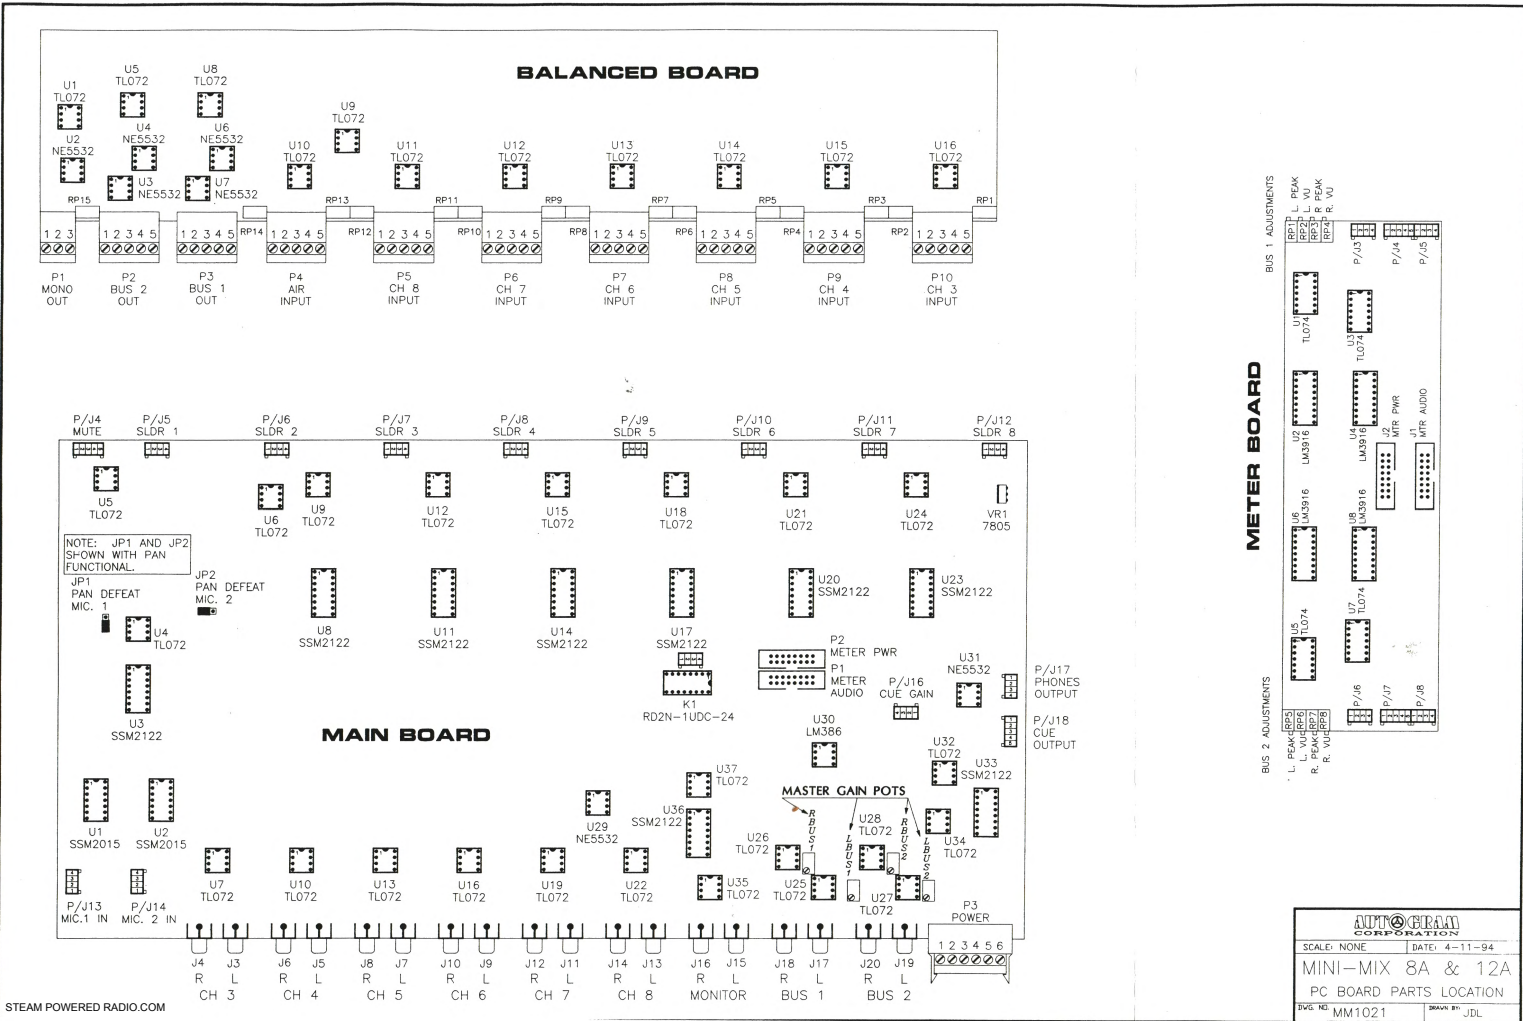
BALANCED BOARD

U1 TL072
U2 NE5532
U5 TL072
U4 NE5532
U3 NE5532
U8 TL072
U6 NE5532
U7 NE5532
U9 TL072
U10 TL072
U11 TL072
U12 TL072
U13 TL072
U14 TL072
U15 TL072
U16 TL072

RP15 RP14 RP13 RP12 RP11 RP10 RP9 RP8 RP7 RP6 RP5 RP4 RP3 RP2 RP1

1 2 3
1 2 3 4 5
1 2 3 4 5
1 2 3 4 5
1 2 3 4 5
1 2 3 4 5
1 2 3 4 5
1 2 3 4 5
1 2 3 4 5
1 2 3 4 5

P1 MONO OUT
P2 BUS 2 OUT
P3 BUS 1 OUT
P4 AIR INPUT
P5 CH 8 INPUT
P6 CH 7 INPUT
P7 CH 6 INPUT
P8 CH 5 INPUT
P9 CH 4 INPUT
P10 CH 3 INPUT

P/J4 MUTE
P/J5 SLDR 1
P/J6 SLDR 2
P/J7 SLDR 3
P/J8 SLDR 4
P/J9 SLDR 5
P/J10 SLDR 6
P/J11 SLDR 7
P/J12 SLDR 8

U5 TL072
U6 TL072
U9 TL072
U12 TL072
U15 TL072
U18 TL072
U21 TL072
U24 TL072
VR1 7805

NOTE: JP1 AND JP2 SHOWN WITH PAN FUNCTIONAL.
JP1 PAN DEFEAT MIC. 1
JP2 PAN DEFEAT MIC. 2

U4 TL072
U3 SSM2122
U8 SSM2122
U11 SSM2122
U14 SSM2122
U17 SSM2122
U20 SSM2122
U23 SSM2122

P2 METER PWR
P1 METER AUDIO
K1 RD2N-1UDC-24
P/J16 CUE GAIN
U31 NE5532
P/J17 PHONES OUTPUT
P/J18 CUE OUTPUT
U30 LM386

MAIN BOARD

U32 TL072
U33 SSM2122
U37 TL072
U36 SSM2122
MASTER GAIN POTS
RBUS1 LBUS1 RBUS2 LBUS2
U28 TL072
U34 TL072
U26 TL072
U25 TL072
U27 TL072
U29 NE5532
U35 TL072

U1 SSM2015
U2 SSM2015
P/J13 MIC.1 IN
P/J14 MIC. 2 IN
U7 TL072
U10 TL072
U13 TL072
U16 TL072
U19 TL072
U22 TL072

P3 POWER
1 2 3 4 5 6

J4 R
J3 L
CH 3
J6 R
J5 L
CH 4
J8 R
J7 L
CH 5
J10 R
J9 L
CH 6
J12 R
J11 L
CH 7
J14 R
J13 L
CH 8
J16 R
J15 L
MONITOR
J18 R
J17 L
BUS 1
J20 R
J19 L
BUS 2

STEAM POWERED RADIO.COM

METER BOARD

BUS 1 ADJUSTMENTS
RP1 L. PEAK
RP2 L. VU
RP3 R PEAK
RP4 R. VU
P/J3
P/J4
P/J5
U1 TL074
U3 TL074
U2 LM3916
U4 LM3916
J2 MTR PWR
J1 MTR AUDIO
U6 LM3916
U8 LM3916
U5 TL074
U7 TL074
BUS 2 ADJUSTMENTS
RP5 L. PEAK
RP6 L. VU
RP7 R. PEAK
RP8 R. VU
P/J6
P/J7
P/J8

AUTOGRAM CORPORATION
SCALE: NONE
DATE: 4-11-94
MINI-MIX 8A & 12A
PC BOARD PARTS LOCATION
DWG. NO. MM1021
DRAWN BY: JDL